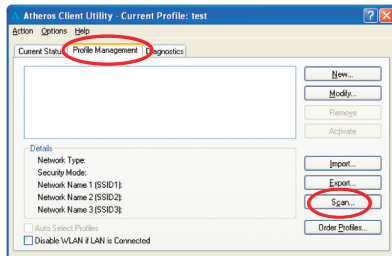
Atheros Client Utility - Current Profile: test

Action Options Help

Current Status Profile Management Diagnostics

New...
Modify...
Remove
Activate

Details
Network Type:
Security Mode:
Network Name 1 (SSID1):
Network Name 2 (SSID2):
Network Name 3 (SSID3):

Import...
Export...
Scan...

Auto Select Profiles
Disable WLAN if LAN is Connected

Order Profiles...